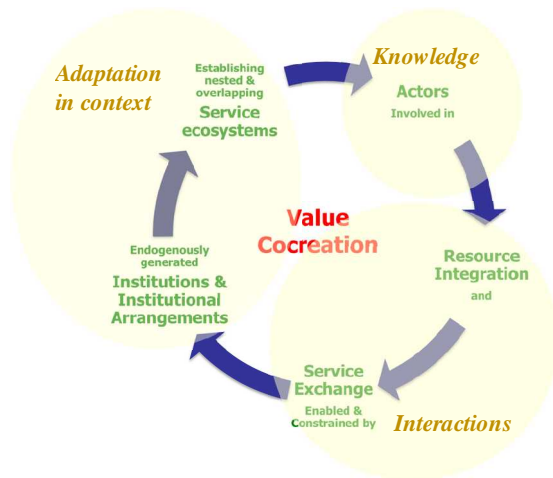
Adaptation in context

Establishing nested & overlapping
Service ecosystems

Knowledge

Actors
Involved in

Value Cocreation

Resource Integration
and

Endogenously generated
Institutions & Institutional Arrangements

Service Exchange
Enabled & Constrained by

Interactions